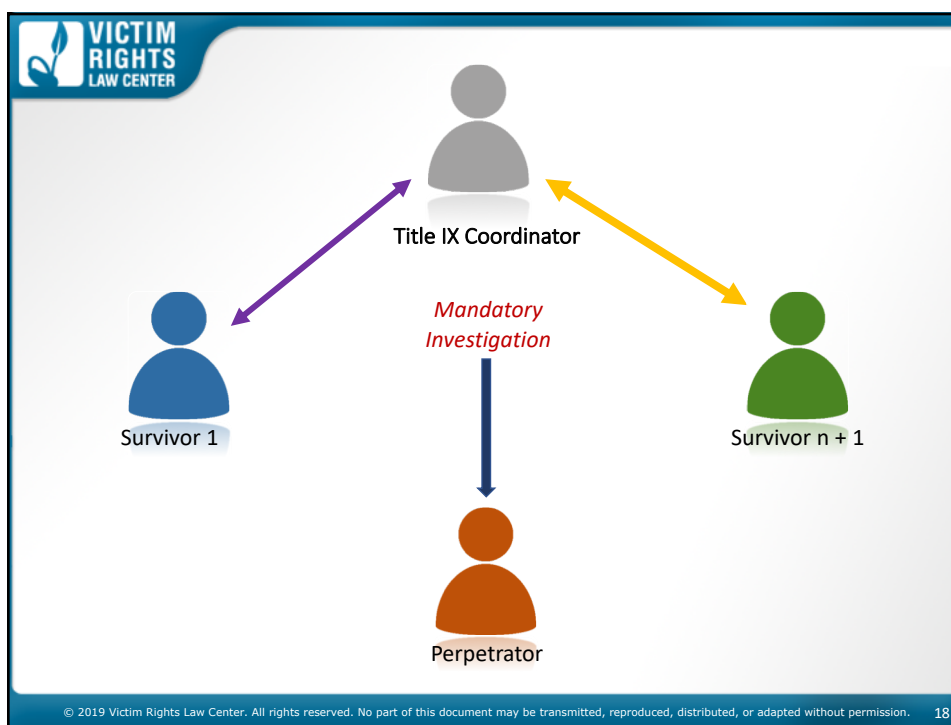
VICTIM RIGHTS LAW CENTER

Title IX Coordinator

Mandatory Investigation

Survivor 1

Survivor n + 1

Perpetrator

© 2019 Victim Rights Law Center. All rights reserved. No part of this document may be transmitted, reproduced, distributed, or adapted without permission. 18